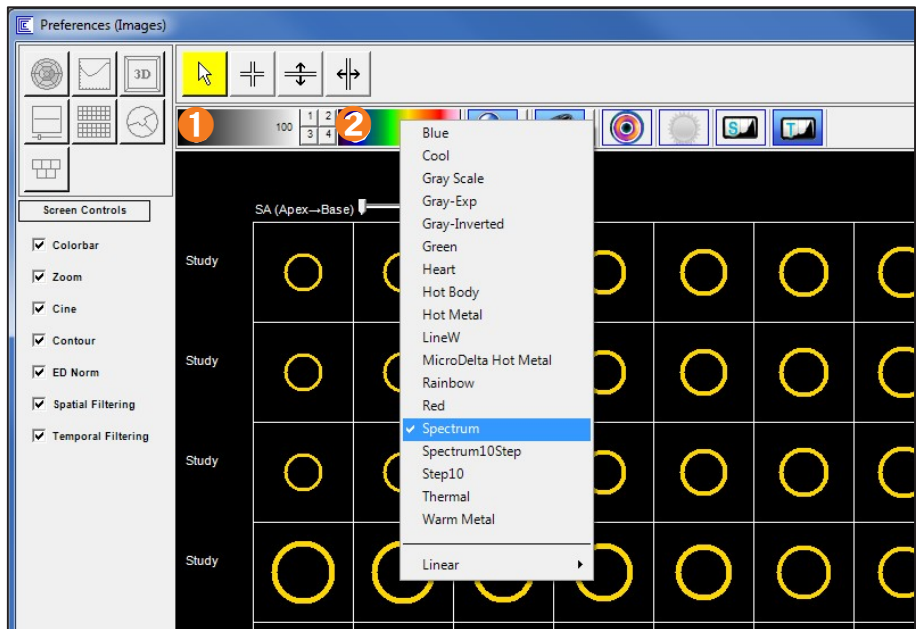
Preferences (Images)

3D

1

100

1 2
3 4

2

Screen Controls

Colorbar

Zoom

Cine

Contour

ED Norm

Spatial Filtering

Temporal Filtering

SA (Apex→Base)

Study

Study

Study

Study

Blue
Cool
Gray Scale
Gray-Exp
Gray-Inverted
Green
Heart
Hot Body
Hot Metal
LineW
MicroDelta Hot Metal
Rainbow
Red
✓ Spectrum
Spectrum10Step
Step10
Thermal
Warm Metal

Linear